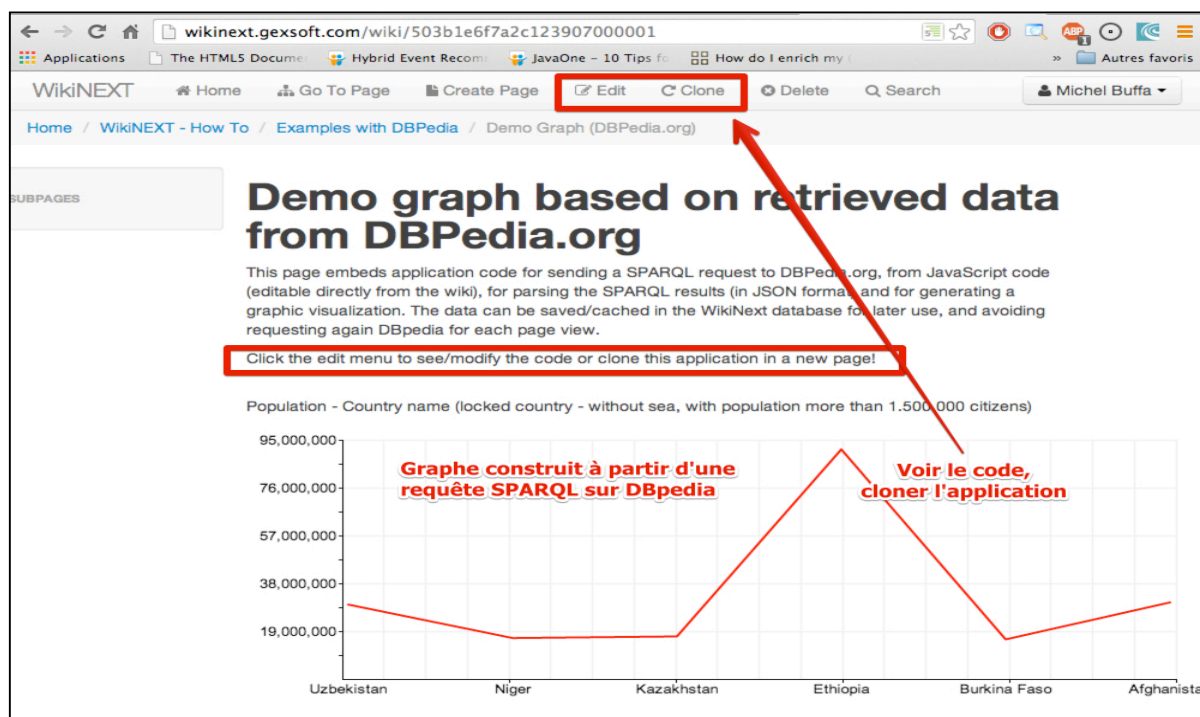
wikinext.gexsoft.com/wiki/503b1e6f7a2c123907000001

Applications The HTML5 Docume Hybrid Event Recom JavaOne – 10 Tips fo How do I enrich my » Autres favoris

WikiNEXT Home Go To Page Create Page Edit Clone Delete Search Michel Buffa

Home / WikiNEXT - How To / Examples with DBPedia / Demo Graph (DBPedia.org)

SUBPAGES

Demo graph based on retrieved data from DBPedia.org

This page embeds application code for sending a SPARQL request to DBPedia.org, from JavaScript code (editable directly from the wiki), for parsing the SPARQL results (in JSON format) and for generating a graphic visualization. The data can be saved/cached in the WikiNext database for later use, and avoiding requesting again DBpedia for each page view.

Click the edit menu to see/modify the code or clone this application in a new page!

Population - Country name (locked country - without sea, with population more than 1.500.000 citizens)

95,000,000
76,000,000
57,000,000
38,000,000
19,000,000

Graphe construit à partir d'une requête SPARQL sur DBpedia

Voir le code, cloner l'application

Uzbekistan Niger Kazakhstan Ethiopia Burkina Faso Afghanista